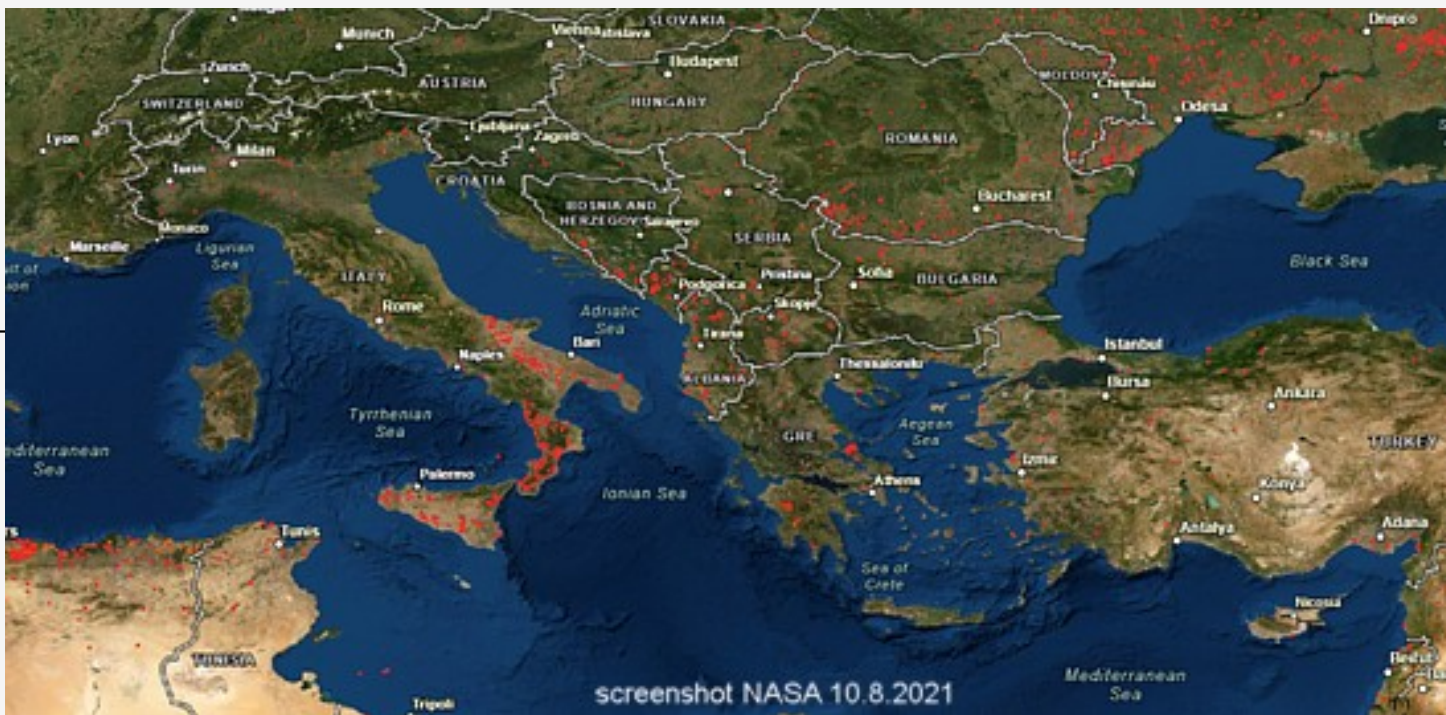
SLOVAKIA
Dnipro
Munich
Vienna Bratislava
Zurich
Budapest
AUSTRIA
MOLDOVA
Chisinau
SWITZERLAND
HUNGARY
Odesa
Lyon
Ljubljana
Zagreb
Milan
ROMANIA
Turin
CROATIA
BOSNIA AND HERZEGOVINA
Sarajevo
Bucharest
Monaco
Marseille
SERBIA
Ligurian Sea
Black Sea
ITALY
Podgorica
Pristina
Sofia
BULGARIA
Rome
Skopje
Adriatic Sea
Tirana
Istanbul
Naples
Bari
Thessaloniki
ALBANIA
Bursa
Ankara
Tyrrhenian Sea
GREECE
Aegean Sea
TURKEY
Mediterranean Sea
Izmir
Palermo
Athens
Ionian Sea
Konya
Tunis
Antalya
Adana
Sea of Crete
Nicosia
TUNISIA
Beirut
Mediterranean Sea
Tripoli
screenshot NASA 10.8.2021